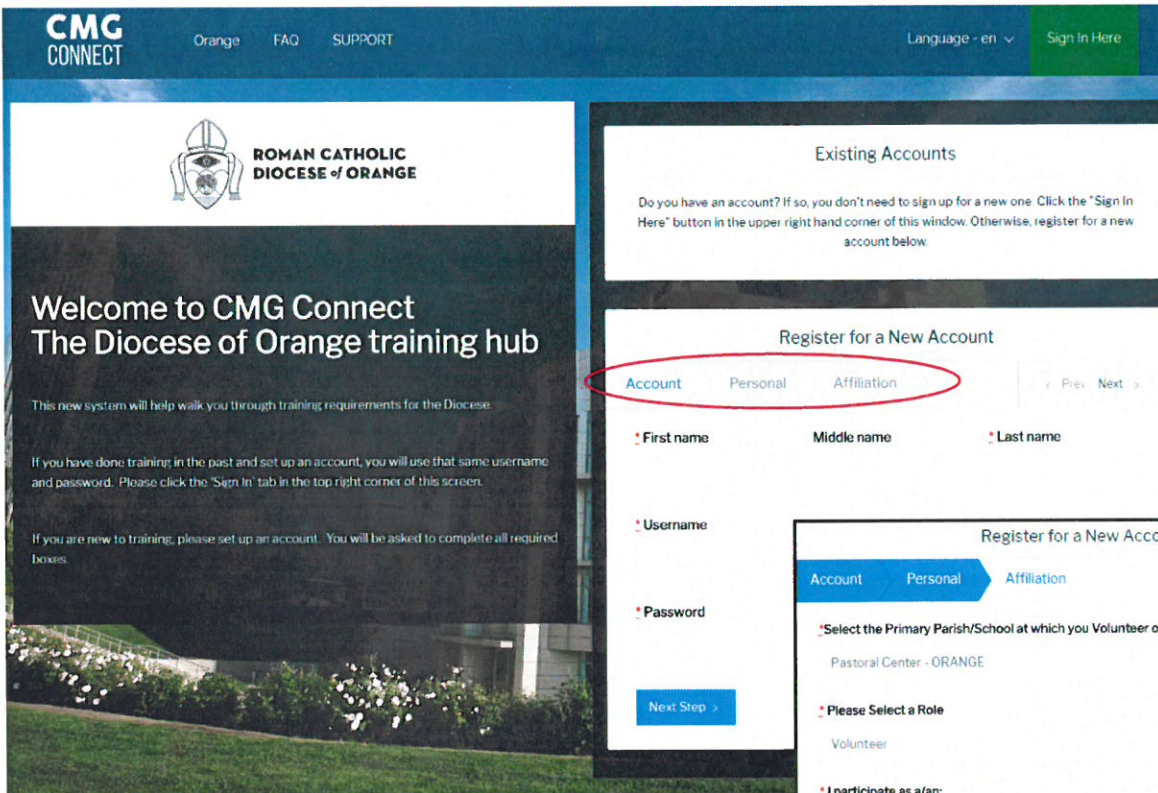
CMG CONNECT

Orange FAQ SUPPORT

Language - en

Sign In Here

ROMAN CATHOLIC DIOCESE of ORANGE

Welcome to CMG Connect
The Diocese of Orange training hub

This new system will help walk you through training requirements for the Diocese.

If you have done training in the past and set up an account, you will use that same username and password. Please click the 'Sign In' tab in the top right corner of this screen.

If you are new to training, please set up an account. You will be asked to complete all required boxes.

Existing Accounts

Do you have an account? If so, you don't need to sign up for a new one. Click the "Sign In Here" button in the upper right hand corner of this window. Otherwise, register for a new account below.

Register for a New Account

Account Personal Affiliation

Prev Next

* First name

Middle name

* Last name

* Username

* Password

Next Step

Register for a New Acco

Account Personal Affiliation

*Select the Primary Parish/School at which you Volunteer o

Pastoral Center - ORANGE

* Please Select a Role

Volunteer

* I participate as a/an: